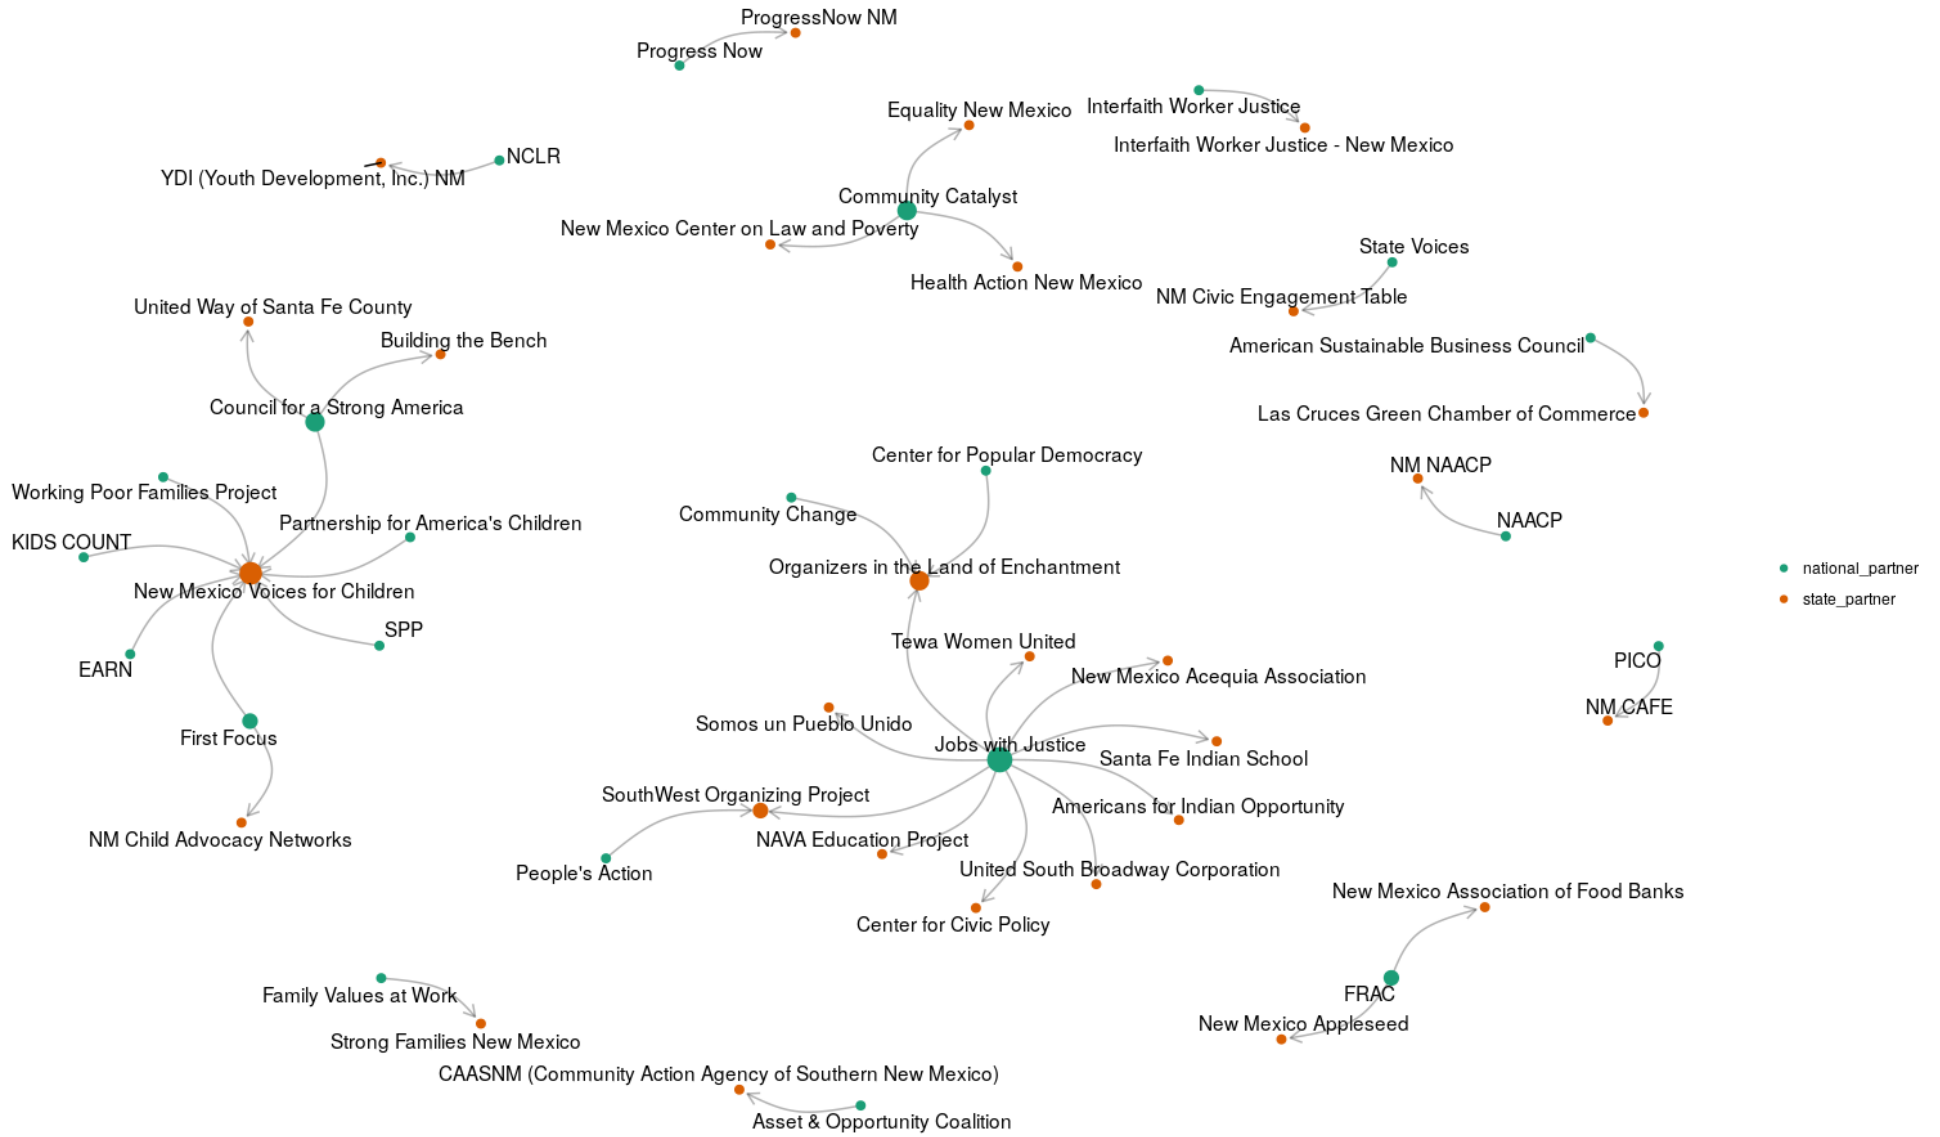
ProgressNow NM
Progress Now
Equality New Mexico
Interfaith Worker Justice
Interfaith Worker Justice - New Mexico
NCLR
YDI (Youth Development, Inc.) NM
Community Catalyst
New Mexico Center on Law and Poverty
Health Action New Mexico
State Voices
NM Civic Engagement Table
United Way of Santa Fe County
Building the Bench
American Sustainable Business Council
Council for a Strong America
Las Cruces Green Chamber of Commerce
Center for Popular Democracy
NM NAACP
Working Poor Families Project
Community Change
NAACP
Partnership for America's Children
KIDS COUNT
Organizers in the Land of Enchantment
national_partner
state_partner
New Mexico Voices for Children
SPP
Tewa Women United
PICO
EARN
New Mexico Acequia Association
NM CAFE
Somos un Pueblo Unido
First Focus
Jobs with Justice
Santa Fe Indian School
SouthWest Organizing Project
Americans for Indian Opportunity
NAVA Education Project
NM Child Advocacy Networks
People's Action
United South Broadway Corporation
New Mexico Association of Food Banks
Center for Civic Policy
Family Values at Work
FRAC
New Mexico Appleseed
Strong Families New Mexico
CAASNM (Community Action Agency of Southern New Mexico)
Asset & Opportunity Coalition